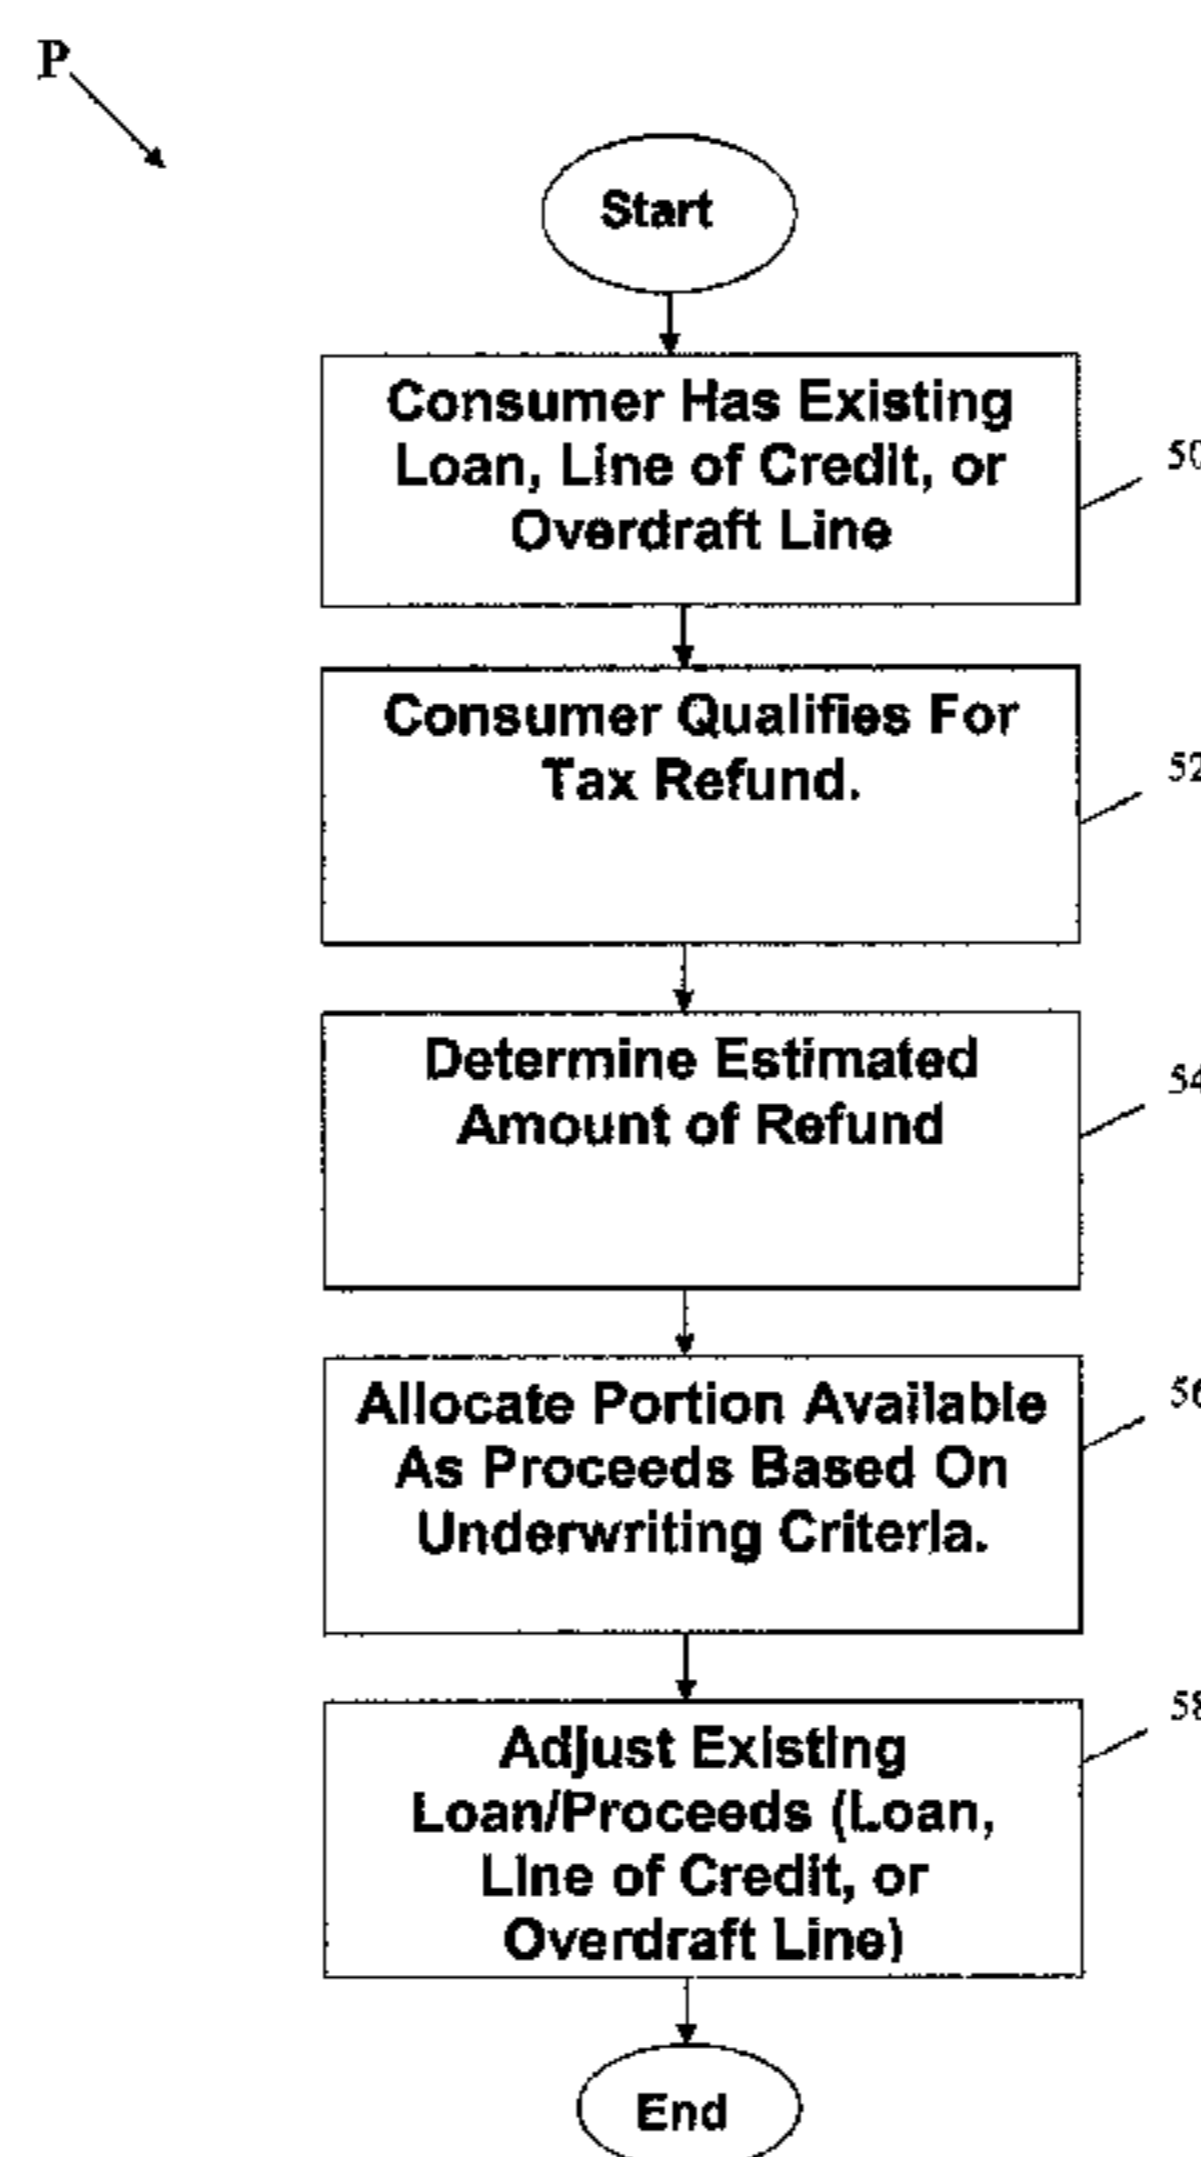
P

Start

Consumer Has Existing Loan, Line of Credit, or Overdraft Line

50

Consumer Qualifies For Tax Refund.

52

Determine Estimated Amount of Refund

54

Allocate Portion Available As Proceeds Based On Underwriting Criterla.

56

Adjust Existing Loan/Proceeds (Loan, Line of Credit, or Overdraft Line)

58

End